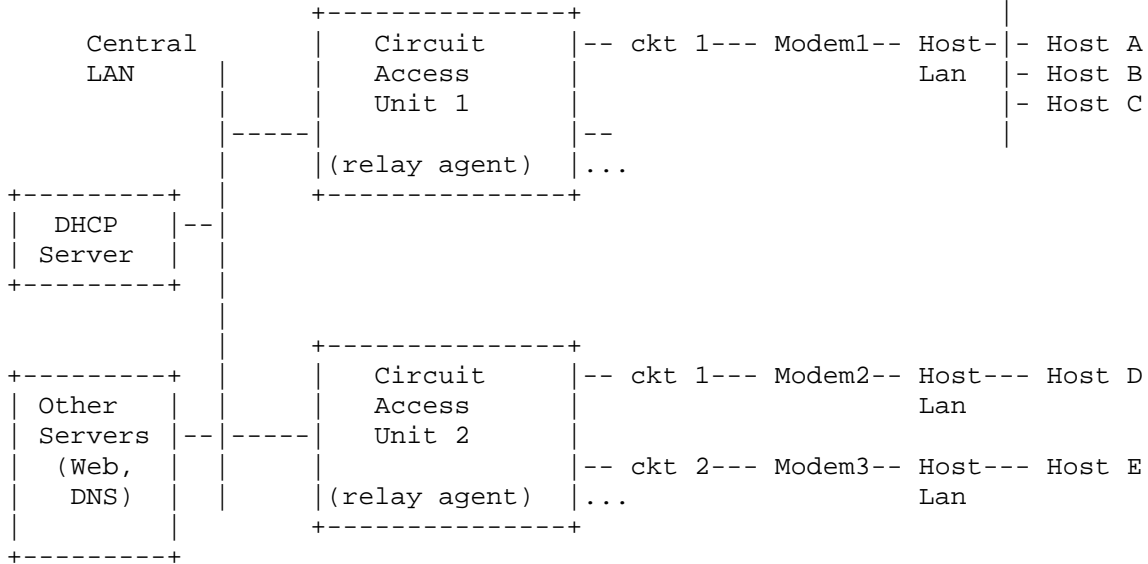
Central LAN

Circuit Access Unit 1 (relay agent)

-- ckt 1--- Modem1-- Host- Lan

- Host A
- Host B
- Host C

--

...

DHCP Server

Circuit Access Unit 2 (relay agent)

-- ckt 1--- Modem2-- Host--- Host D
Lan

Other Servers (Web, DNS)

-- ckt 2--- Modem3-- Host--- Host E
Lan

...